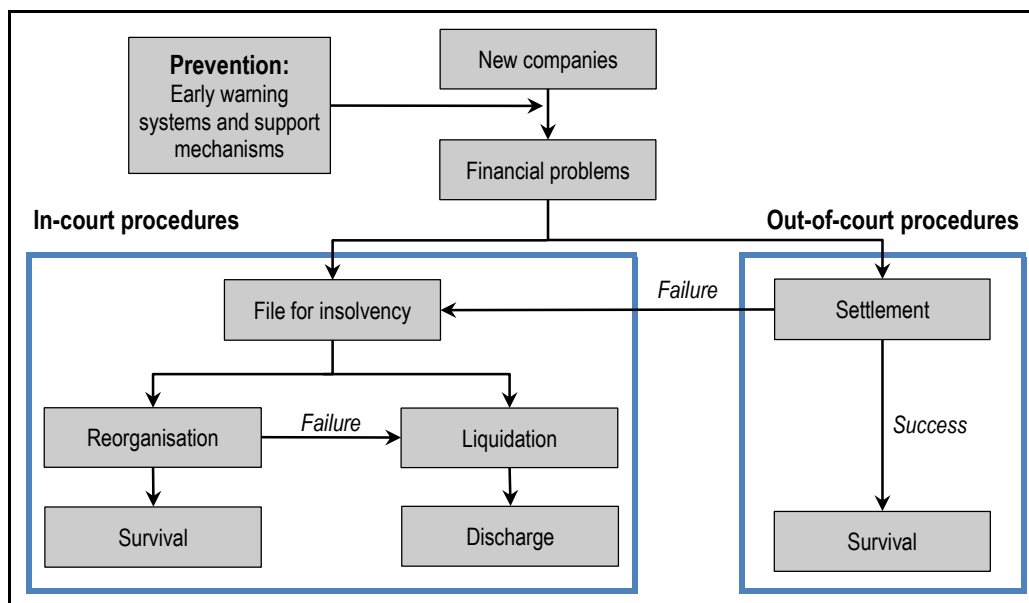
Prevention:
Early warning systems and support mechanisms

New companies

Financial problems

In-court procedures

Out-of-court procedures

File for insolvency

Failure

Settlement

Reorganisation

Failure

Liquidation

Success

Survival

Discharge

Survival